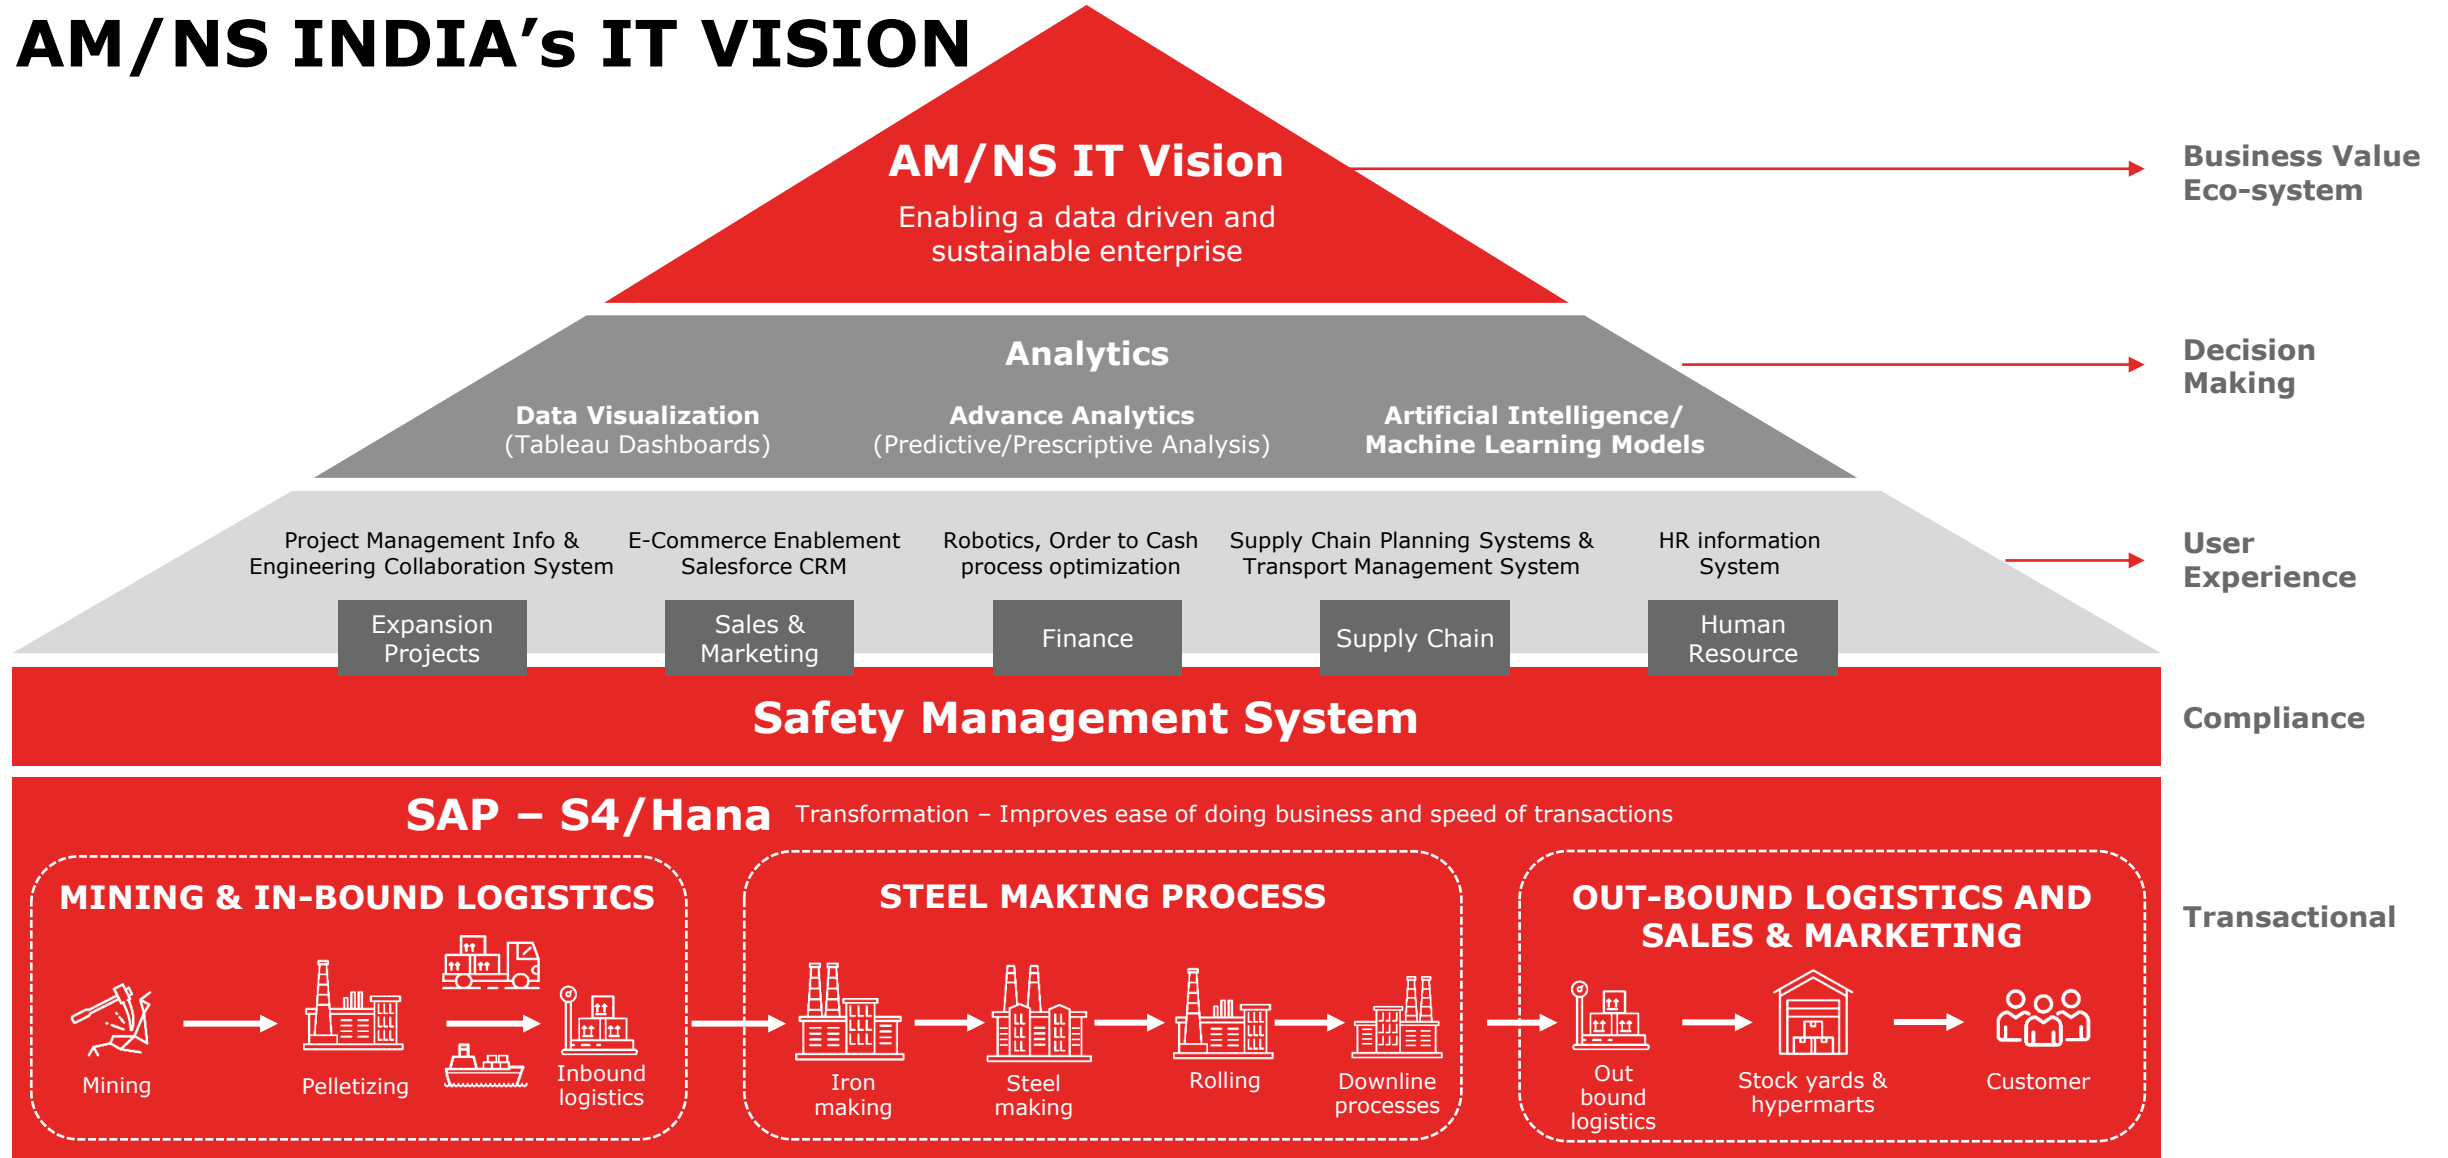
AM/NS INDIA's IT VISION

AM/NS IT Vision
Enabling a data driven and sustainable enterprise

Business Value Eco-system

Analytics

Data Visualization
(Tableau Dashboards)

Advance Analytics
(Predictive/Prescriptive Analysis)

Artificial Intelligence/ Machine Learning Models

Decision Making

Project Management Info & Engineering Collaboration System

E-Commerce Enablement Salesforce CRM

Robotics, Order to Cash process optimization

Supply Chain Planning Systems & Transport Management System

HR information System

User Experience

Expansion Projects

Sales & Marketing

Finance

Supply Chain

Human Resource

Safety Management System

Compliance

SAP – S4/Hana Transformation – Improves ease of doing business and speed of transactions

MINING & IN-BOUND LOGISTICS

Mining

Pelletizing

Inbound logistics

STEEL MAKING PROCESS

Iron making

Steel making

Rolling

Downline processes

OUT-BOUND LOGISTICS AND SALES & MARKETING

Out bound logistics

Stock yards & hypermarts

Customer

Transactional